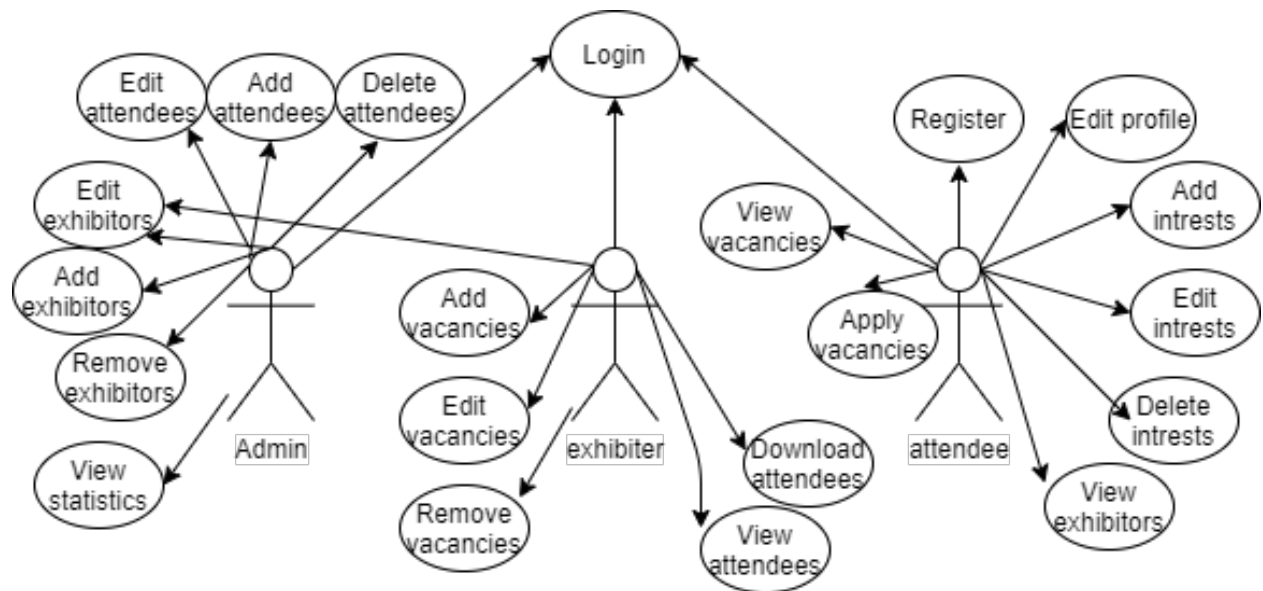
Login

Edit attendees

Add attendees

Delete attendees

Edit exhibitors

Add exhibitors

Remove exhibitors

View statistics

Admin

Add vacancies

Edit vacancies

Remove vacancies

exhibiter

Download attendees

View attendees

Register

Edit profile

View vacancies

Add intrests

Apply vacancies

Edit intrests

Delete intrests

View exhibitors

attendee